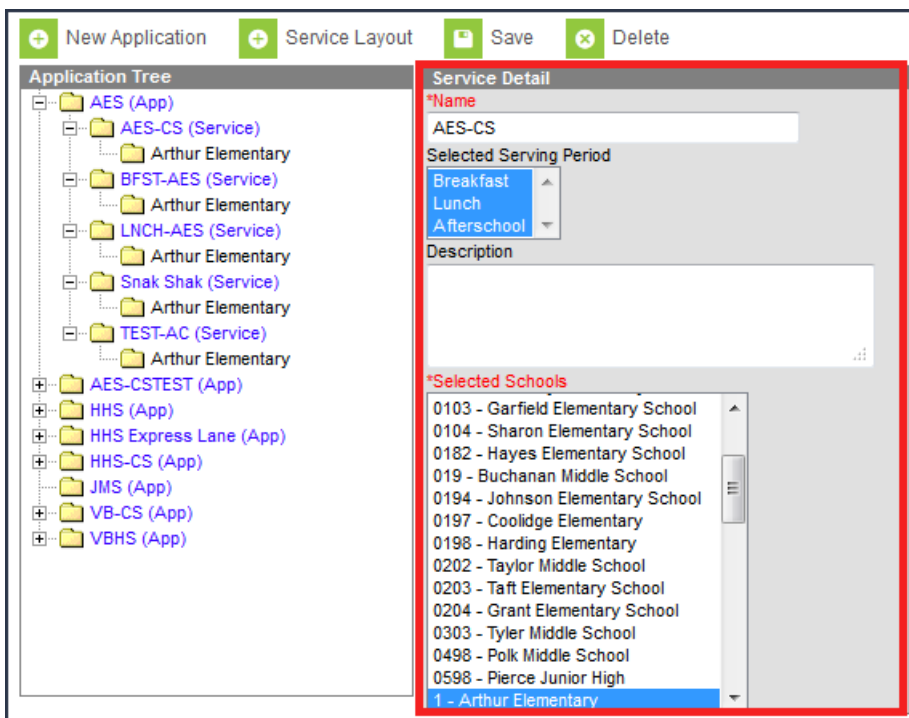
New Application Service Layout Save Delete

Application Tree

AES (App)
AES-CS (Service)
Arthur Elementary
BFST-AES (Service)
Arthur Elementary
LNCH-AES (Service)
Arthur Elementary
Snak Shak (Service)
Arthur Elementary
TEST-AC (Service)
Arthur Elementary
AES-CSTEST (App)
HHS (App)
HHS Express Lane (App)
HHS-CS (App)
JMS (App)
VB-CS (App)
VBHS (App)

Service Detail

*Name
AES-CS

Selected Serving Period
Breakfast
Lunch
Afterschool

Description

*Selected Schools
0103 - Garfield Elementary School
0104 - Sharon Elementary School
0182 - Hayes Elementary School
019 - Buchanan Middle School
0194 - Johnson Elementary School
0197 - Coolidge Elementary
0198 - Harding Elementary
0202 - Taylor Middle School
0203 - Taft Elementary School
0204 - Grant Elementary School
0303 - Tyler Middle School
0498 - Polk Middle School
0598 - Pierce Junior High
1 - Arthur Elementary